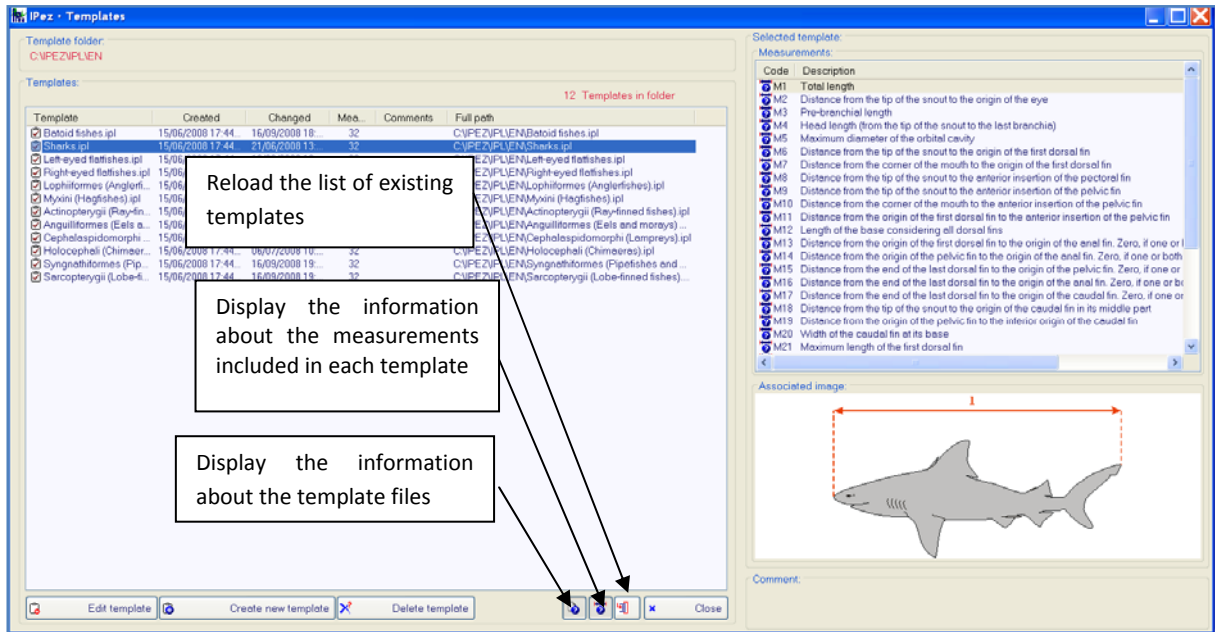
IPez - Templates

Template folder:
C:\IPEZ\PL\EN

Templates:
12 Templates in folder

| Template | Created | Changed | Mea... | Comments | Full path |
|---|---|---|---|---|---|
| Batoid fishes.ipl | 15/06/2008 17:44... | 16/09/2008 18:... | 32 | | C:\IPEZ\PL\EN\Batoid fishes.ipl |
| Sharks.ipl | 15/06/2008 17:44... | 21/06/2008 13:... | 32 | | C:\IPEZ\PL\EN\Sharks.ipl |
| Left-eyed flatfishes.ipl | 15/06 | | | | EZ\PL\EN\Left-eyed flatfishes.ipl |
| Right-eyed flatfishes.ipl | 15/06 | | | | EZ\PL\EN\Right-eyed flatfishes.ipl |
| Lophiiformes (Anglerfi... | 15/06 | | | | EZ\PL\EN\Lophiiformes (Anglerfishes).ipl |
| Myxini (Hagfishes).ipl | 15/06 | | | | EZ\PL\EN\Myxini (Hagfishes).ipl |
| Actinopterygii (Ray-fin... | 15/06 | | | | EZ\PL\EN\Actinopterygii (Ray-finned fishes).ipl |
| Anguilliformes (Eels a... | 15/06 | | | | EZ\PL\EN\Anguilliformes (Eels and morays) ... |
| Cephalaspidomorphi ... | 15/06 | | | | EZ\PL\EN\Cephalaspidomorphi (Lampreys).ipl |
| Holocephali (Chimaer... | 15/06/2008 17:44... | 06/07/2008 10:... | 32 | | EZ\PL\EN\Holocephali (Chimaeras).ipl |
| Syngnathiformes (Pip... | 15/06/2008 17:44... | 16/09/2008 19:... | 32 | | C:\IPEZ\PL\EN\Syngnathiformes (Pipefishes and ... |
| Sarcopterygii (Lobe-fi... | 15/06/2008 17:44... | 16/09/2008 19:... | 32 | | C:\IPEZ\PL\EN\Sarcopterygii (Lobe-finned fishes)... |

Reload the list of existing templates

Display the information about the measurements included in each template

Display the information about the template files

Edit template
Create new template
Delete template
Close

Selected template:
Measurements:

| Code | Description |
|---|---|
| M1 | Total length |
| M2 | Distance from the tip of the snout to the origin of the eye |
| M3 | Pre-branchial length |
| M4 | Head length (from the tip of the snout to the last branchia) |
| M5 | Maximum diameter of the orbital cavity |
| M6 | Distance from the tip of the snout to the origin of the first dorsal fin |
| M7 | Distance from the corner of the mouth to the origin of the first dorsal fin |
| M8 | Distance from the tip of the snout to the anterior insertion of the pectoral fin |
| M9 | Distance from the tip of the snout to the anterior insertion of the pelvic fin |
| M10 | Distance from the corner of the mouth to the anterior insertion of the pelvic fin |
| M11 | Distance from the origin of the first dorsal fin to the anterior insertion of the pelvic fin |
| M12 | Length of the base considering all dorsal fins |
| M13 | Distance from the origin of the first dorsal fin to the origin of the anal fin. Zero, if one or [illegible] |
| M14 | Distance from the origin of the pelvic fin to the origin of the anal fin. Zero, if one or both |
| M15 | Distance from the end of the last dorsal fin to the origin of the pelvic fin. Zero, if one or |
| M16 | Distance from the end of the last dorsal fin to the origin of the anal fin. Zero, if one or bo |
| M17 | Distance from the end of the last dorsal fin to the origin of the caudal fin. Zero, if one or |
| M18 | Distance from the tip of the snout to the origin of the caudal fin in its middle part |
| M19 | Distance from the origin of the pelvic fin to the interior origin of the caudal fin |
| M20 | Width of the caudal fin at its base |
| M21 | Maximum length of the first dorsal fin |

Associated image:
1

Comment: